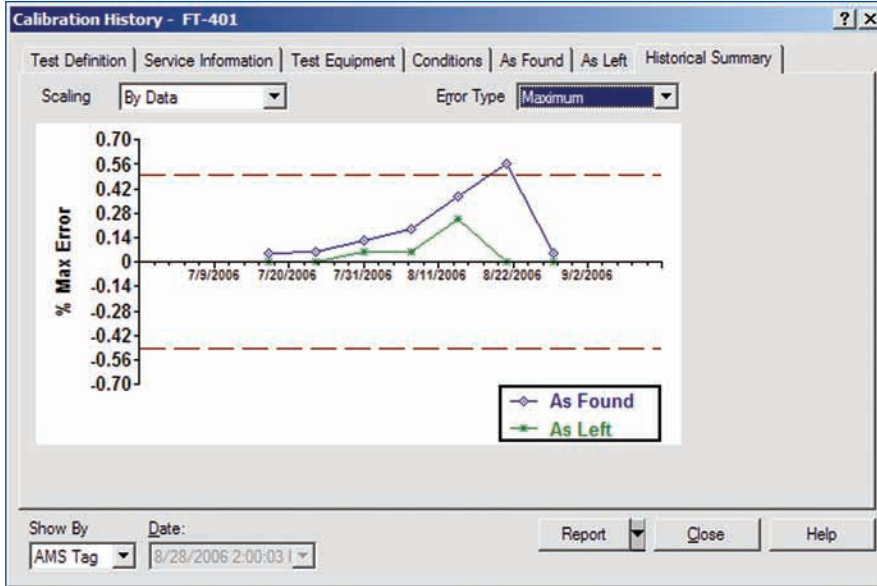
Calibration History - FT-401

? X

Test Definition | Service Information | Test Equipment | Conditions | As Found | As Left | Historical Summary

Scaling By Data

Error Type Maximum

0.70
0.56
0.42
0.28
0.14
0
-0.14
-0.28
-0.42
-0.56
-0.70

% Max Error

7/9/2006 7/20/2006 7/31/2006 8/11/2006 8/22/2006 9/2/2006

As Found
As Left

Show By
AMS Tag

Date:
8/28/2006 2:00:03 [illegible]

Report

Close

Help